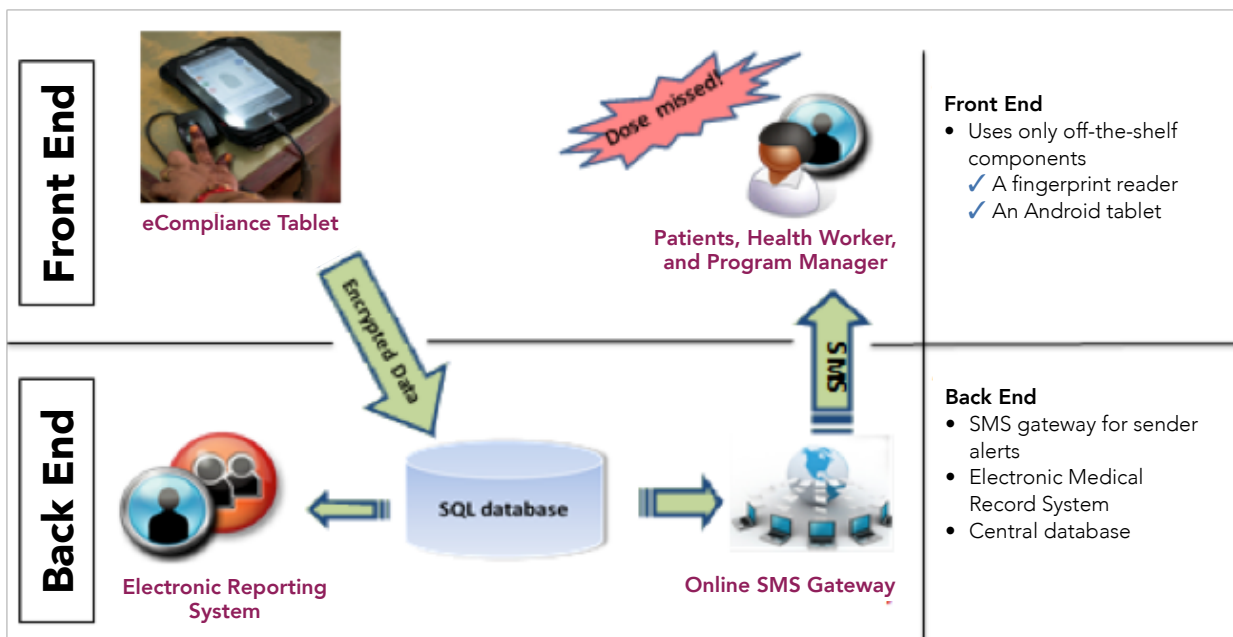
Front End

eCompliance Tablet

Dose missed!

Patients, Health Worker, and Program Manager

Front End
• Uses only off-the-shelf components
✓ A fingerprint reader
✓ An Android tablet

Encrypted Data

SMS

Back End

SQL database

Electronic Reporting System

Online SMS Gateway

Back End
• SMS gateway for sender alerts
• Electronic Medical Record System
• Central database